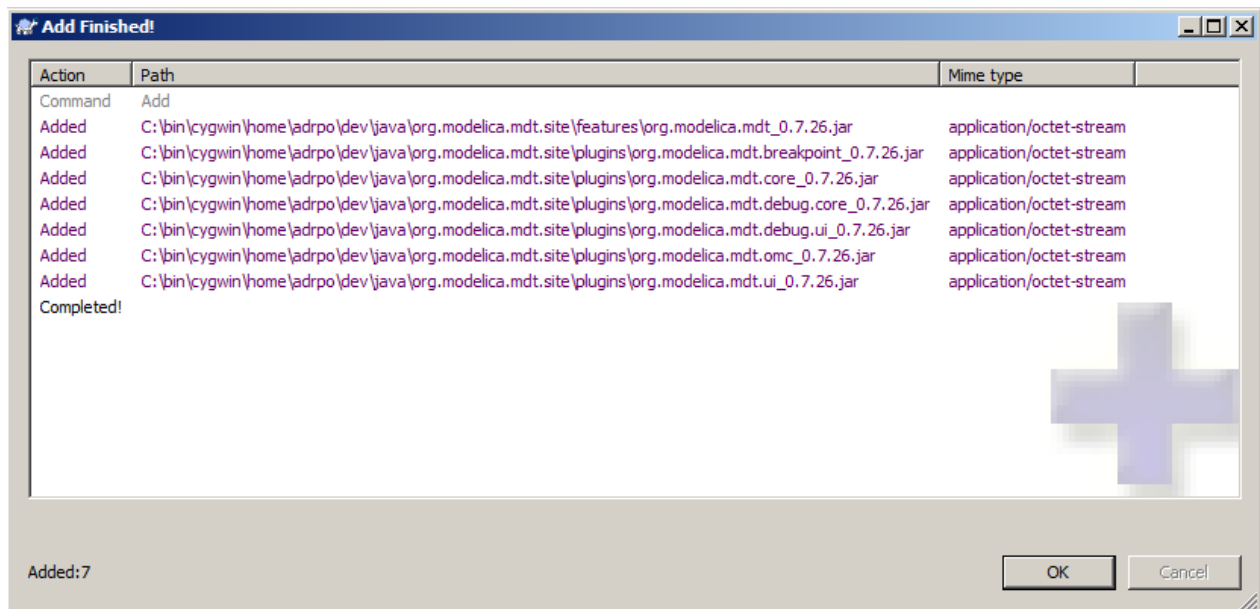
Add Finished!

| Action | Path | Mime type |
|---|---|---|
| Command | Add | |
| Added | C:\bin\cygwin\home\adrpo\dev\java\org.modelica.mdt.site\features\org.modelica.mdt_0.7.26.jar | application/octet-stream |
| Added | C:\bin\cygwin\home\adrpo\dev\java\org.modelica.mdt.site\plugins\org.modelica.mdt.breakpoint_0.7.26.jar | application/octet-stream |
| Added | C:\bin\cygwin\home\adrpo\dev\java\org.modelica.mdt.site\plugins\org.modelica.mdt.core_0.7.26.jar | application/octet-stream |
| Added | C:\bin\cygwin\home\adrpo\dev\java\org.modelica.mdt.site\plugins\org.modelica.mdt.debug.core_0.7.26.jar | application/octet-stream |
| Added | C:\bin\cygwin\home\adrpo\dev\java\org.modelica.mdt.site\plugins\org.modelica.mdt.debug.ui_0.7.26.jar | application/octet-stream |
| Added | C:\bin\cygwin\home\adrpo\dev\java\org.modelica.mdt.site\plugins\org.modelica.mdt.omc_0.7.26.jar | application/octet-stream |
| Added | C:\bin\cygwin\home\adrpo\dev\java\org.modelica.mdt.site\plugins\org.modelica.mdt.ui_0.7.26.jar | application/octet-stream |
| Completed! | | |

Added:7

OK

Cancel